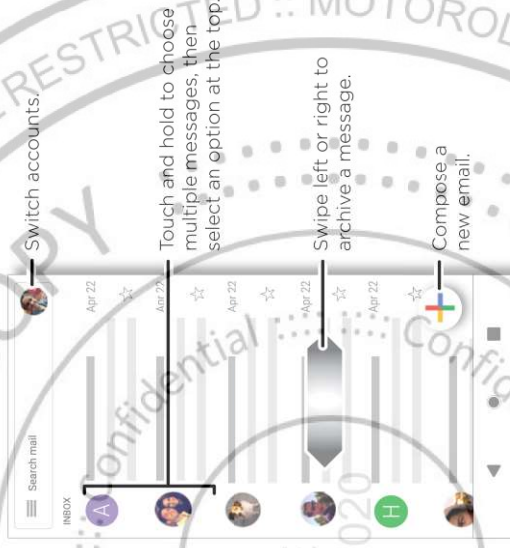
RESTRICTED :: MOTOROLA

Switch accounts.

Touch and hold to choose multiple messages, then select an option at the top.

Swipe left or right to archive a message.

Compose a new email.

Search mail

INBOX

Apr 22

Apr 22

Apr 22

Apr 22

Apr 22

A

H

Confidential

Confidential

2020